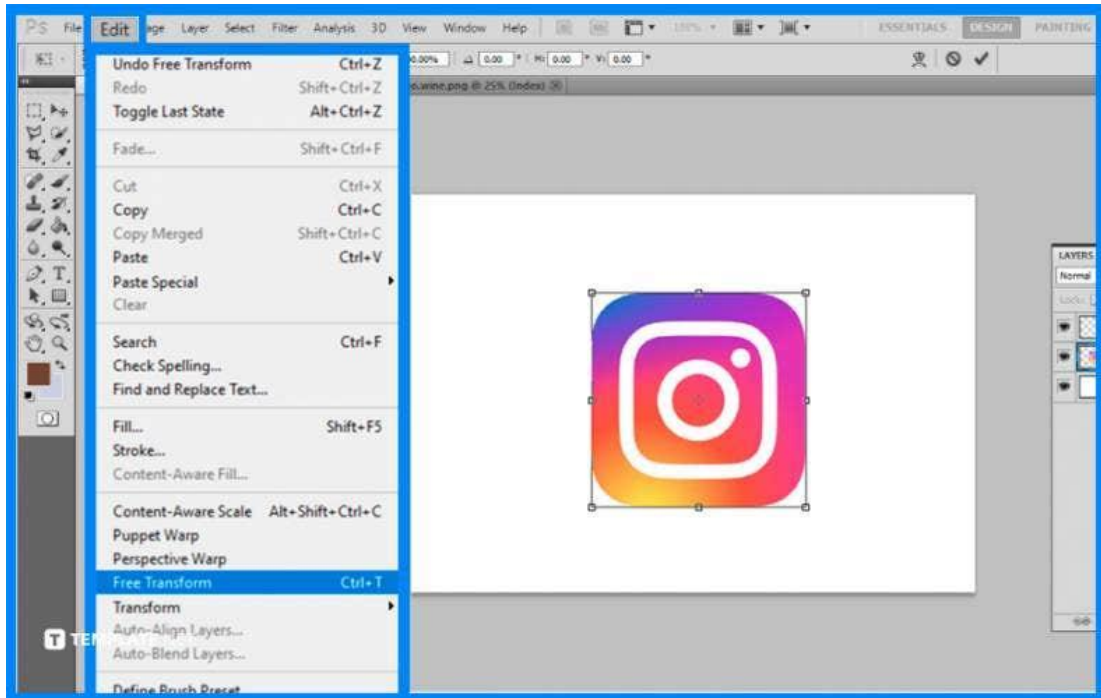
Ps File Edit age Layer Select Filter Analysis 3D View Window Help

ESSENTIALS DESIGN PAINTING

Undo Free Transform Ctrl+Z
Redo Shift+Ctrl+Z
Toggle Last State Alt+Ctrl+Z

Fade... Shift+Ctrl+F

Cut Ctrl+X
Copy Ctrl+C
Copy Merged Shift+Ctrl+C
Paste Ctrl+V
Paste Special
Clear

Search Ctrl+F
Check Spelling...
Find and Replace Text...

Fill... Shift+F5
Stroke...
Content-Aware Fill...

Content-Aware Scale Alt+Shift+Ctrl+C
Puppet Warp
Perspective Warp
Free Transform Ctrl+T
Transform
Auto-Align Layers...
Auto-Blend Layers...

Define Brush Preset

LAYERS
Normal